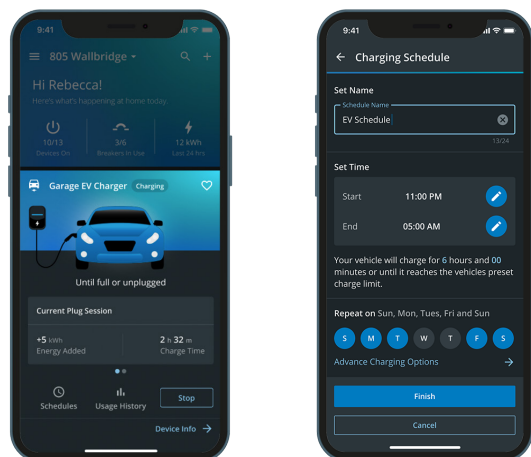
9:41

805 Wallbridge

Hi Rebecca!

Here's what's happening at home today.

10/13
Devices On

3/6
Breakers In Use

12 kWh
Last 24 Hrs

Garage EV Charger Charging

Until full or unplugged

Current Plug Session

+5 kWh
Energy Added

2 h 32 m
Charge Time

Schedules

Usage History

Stop

Device Info

9:41

Charging Schedule

Set Name

Schedule Name

EV Schedule

13/24

Set Time

Start 11:00 PM

End 05:00 AM

Your vehicle will charge for 6 hours and 00 minutes or until it reaches the vehicles preset charge limit.

Repeat on Sun, Mon, Tues, Fri and Sun

S M T W T F S

Advance Charging Options

Finish

Cancel